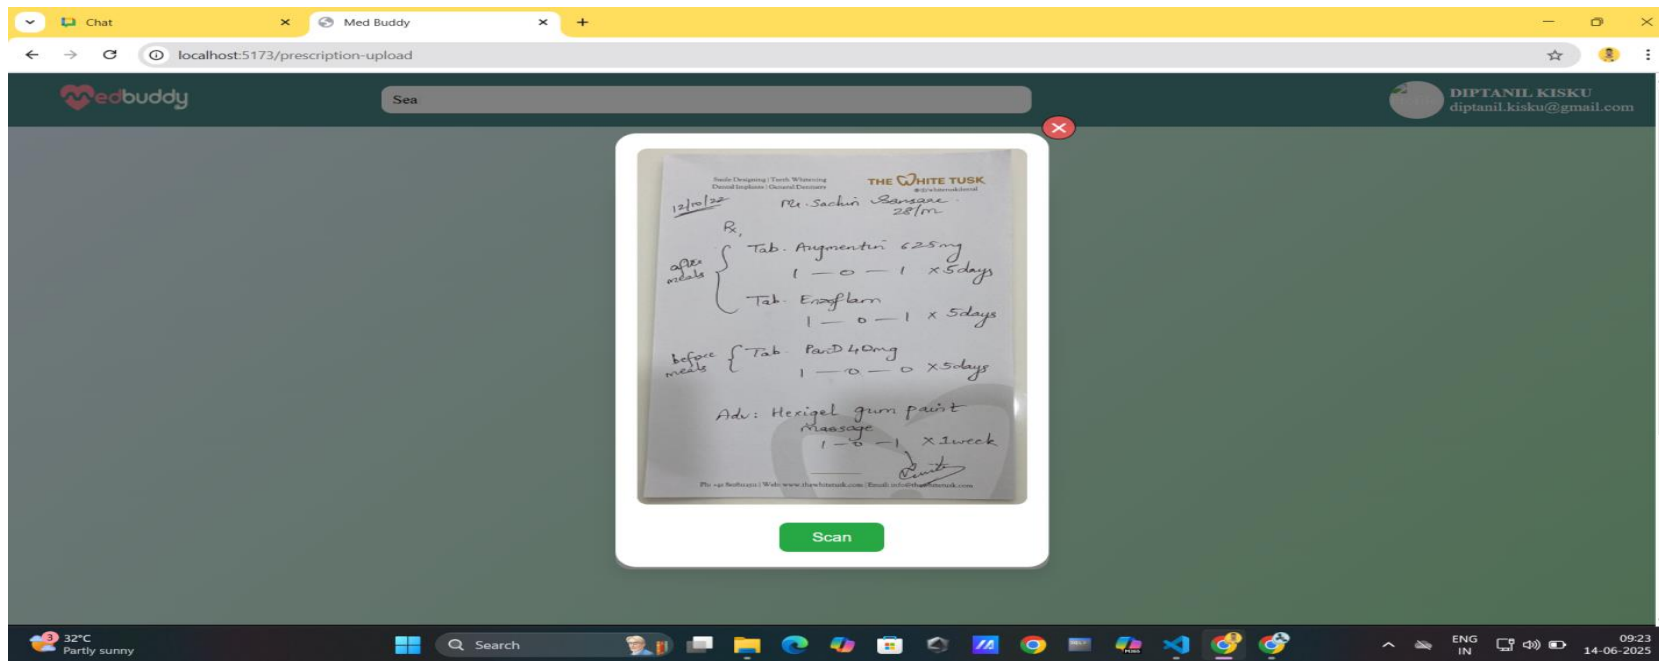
Chat
Med Buddy
localhost:5173/prescription-upload

Medbuddy
Sea
DIPTANIL KISKU
diptanil.kisku@gmail.com

Smile Designing | Teeth Whitening
Dental Implants | General Dentistry
THE WHITE TUSK
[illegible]

12/10/22
Pt. Sachin Sansare
28/m

Rx

after meals
Tab. Augmentin 625mg
1 — 0 — 1 x 5days
Tab. Enzoflam
1 — 0 — 1 x 5days

before meals
Tab. Pan D 40mg
1 — 0 — 0 x 5days

Adv: Hexigel gum paint
Massage
1 — 0 — 1 x 1week

Ph: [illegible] | Web: www.thewhitetusk.com | Email: info@thewhitetusk.com

Scan

32°C
Partly sunny
Search
ENG
IN
09:23
14-06-2025